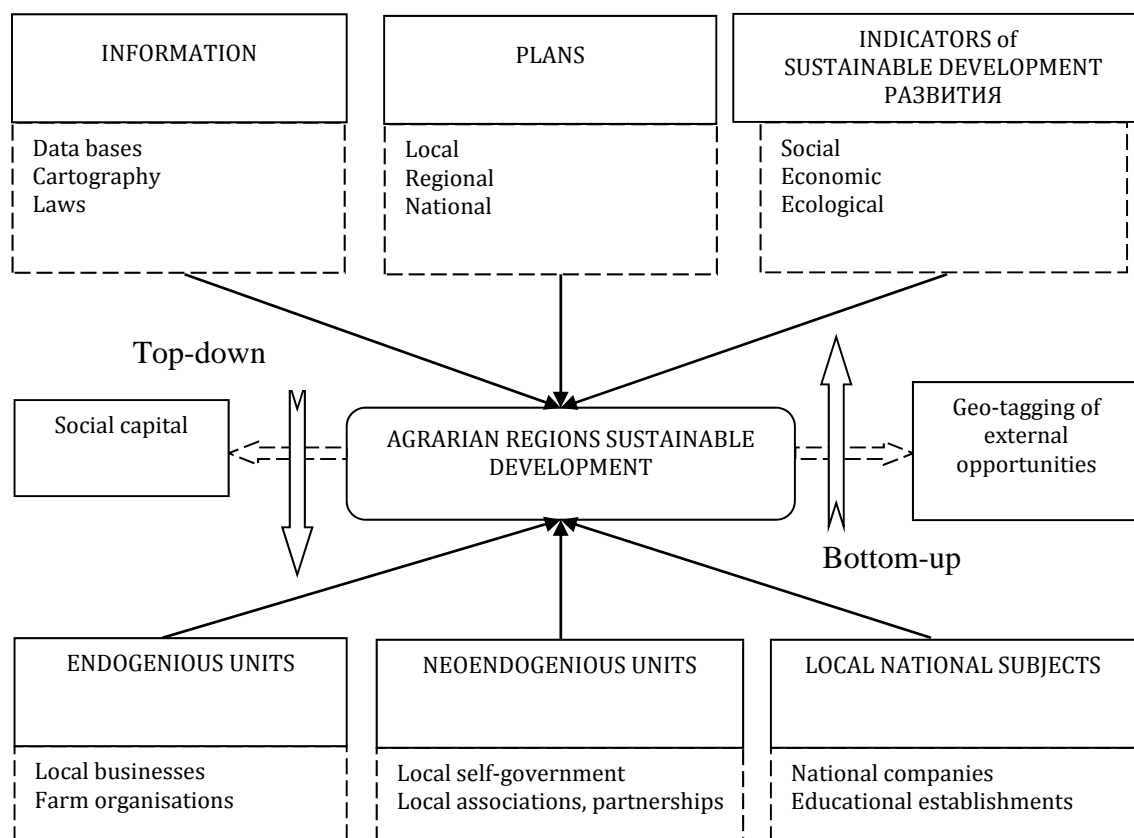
INFORMATION

Data bases
Cartography
Laws

PLANS

Local
Regional
National

INDICATORS of SUSTAINABLE DEVELOPMENT РАЗВИТИЯ

Social
Economic
Ecological

Top-down

Social capital

AGRARIAN REGIONS SUSTAINABLE DEVELOPMENT

Geo-tagging of external opportunities

Bottom-up

ENDOGENIOUS UNITS

Local businesses
Farm organisations

NEOENDOGENIOUS UNITS

Local self-government
Local associations, partnerships

LOCAL NATIONAL SUBJECTS

National companies
Educational establishments